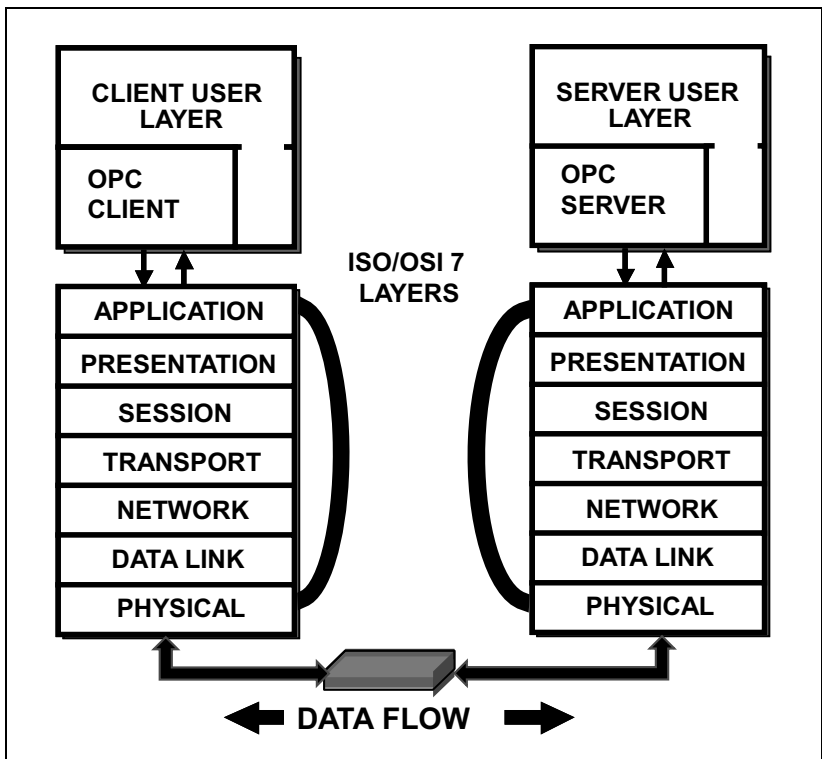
CLIENT USER LAYER

OPC CLIENT

SERVER USER LAYER

OPC SERVER

ISO/OSI 7 LAYERS

APPLICATION
PRESENTATION
SESSION
TRANSPORT
NETWORK
DATA LINK
PHYSICAL

APPLICATION
PRESENTATION
SESSION
TRANSPORT
NETWORK
DATA LINK
PHYSICAL

DATA FLOW